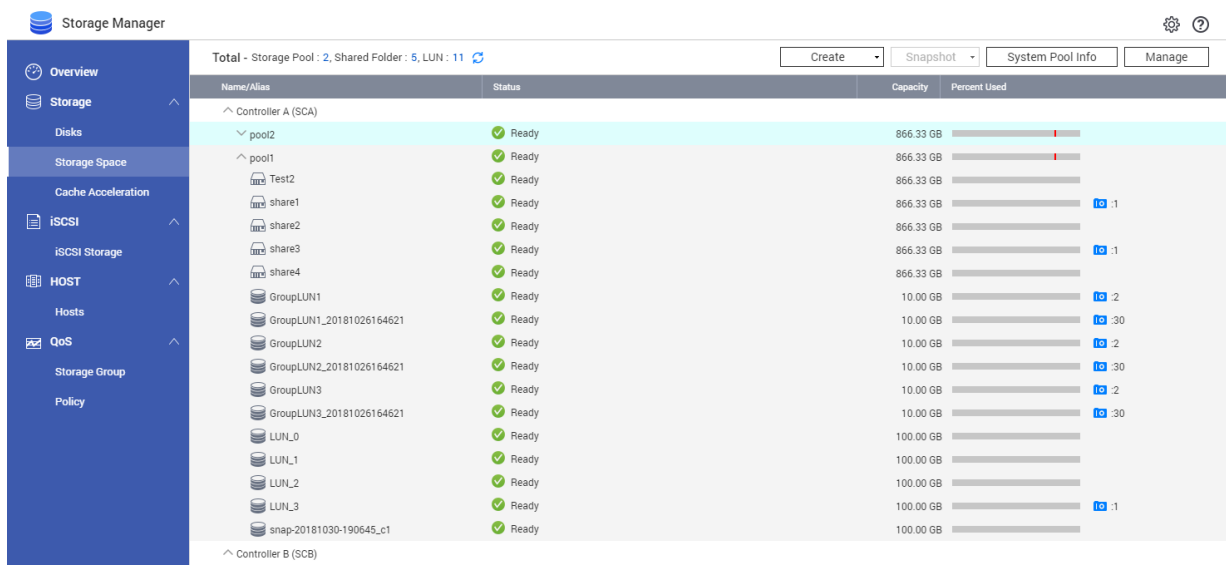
Storage Manager

Overview
Storage
Disks
Storage Space
Cache Acceleration
iSCSI
iSCSI Storage
HOST
Hosts
QoS
Storage Group
Policy

Total - Storage Pool : 2, Shared Folder : 5, LUN : 11

Create
Snapshot
System Pool Info
Manage

| Name/Alias | Status | Capacity | Percent Used |
|---|---|---|---|
| Controller A (SCA) | | | |
| pool2 | Ready | 866.33 GB | |
| pool1 | Ready | 866.33 GB | |
| Test2 | Ready | 866.33 GB | |
| share1 | Ready | 866.33 GB | :1 |
| share2 | Ready | 866.33 GB | |
| share3 | Ready | 866.33 GB | :1 |
| share4 | Ready | 866.33 GB | |
| GroupLUN1 | Ready | 10.00 GB | :2 |
| GroupLUN1_20181026164621 | Ready | 10.00 GB | :30 |
| GroupLUN2 | Ready | 10.00 GB | :2 |
| GroupLUN2_20181026164621 | Ready | 10.00 GB | :30 |
| GroupLUN3 | Ready | 10.00 GB | :2 |
| GroupLUN3_20181026164621 | Ready | 10.00 GB | :30 |
| LUN_0 | Ready | 100.00 GB | |
| LUN_1 | Ready | 100.00 GB | |
| LUN_2 | Ready | 100.00 GB | |
| LUN_3 | Ready | 100.00 GB | :1 |
| snap-20181030-190645_c1 | Ready | 100.00 GB | |
| Controller B (SCB) | | | |